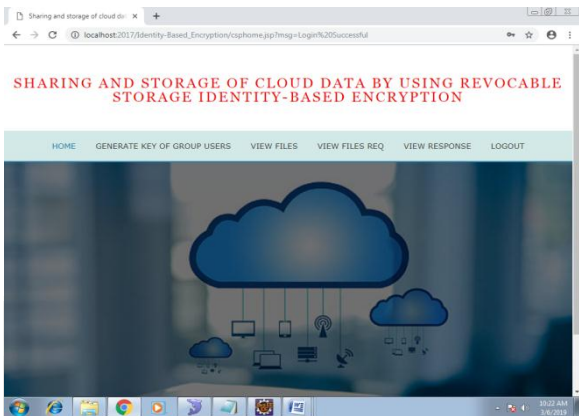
Sharing and storage of cloud da ×

localhost:2017/Identity-Based_Encryption/csphome.jsp?msg=Login%20Successful

SHARING AND STORAGE OF CLOUD DATA BY USING REVOCABLE STORAGE IDENTITY-BASED ENCRYPTION

HOME GENERATE KEY OF GROUP USERS VIEW FILES VIEW FILES REQ VIEW RESPONSE LOGOUT

10:22 AM
3/6/2019